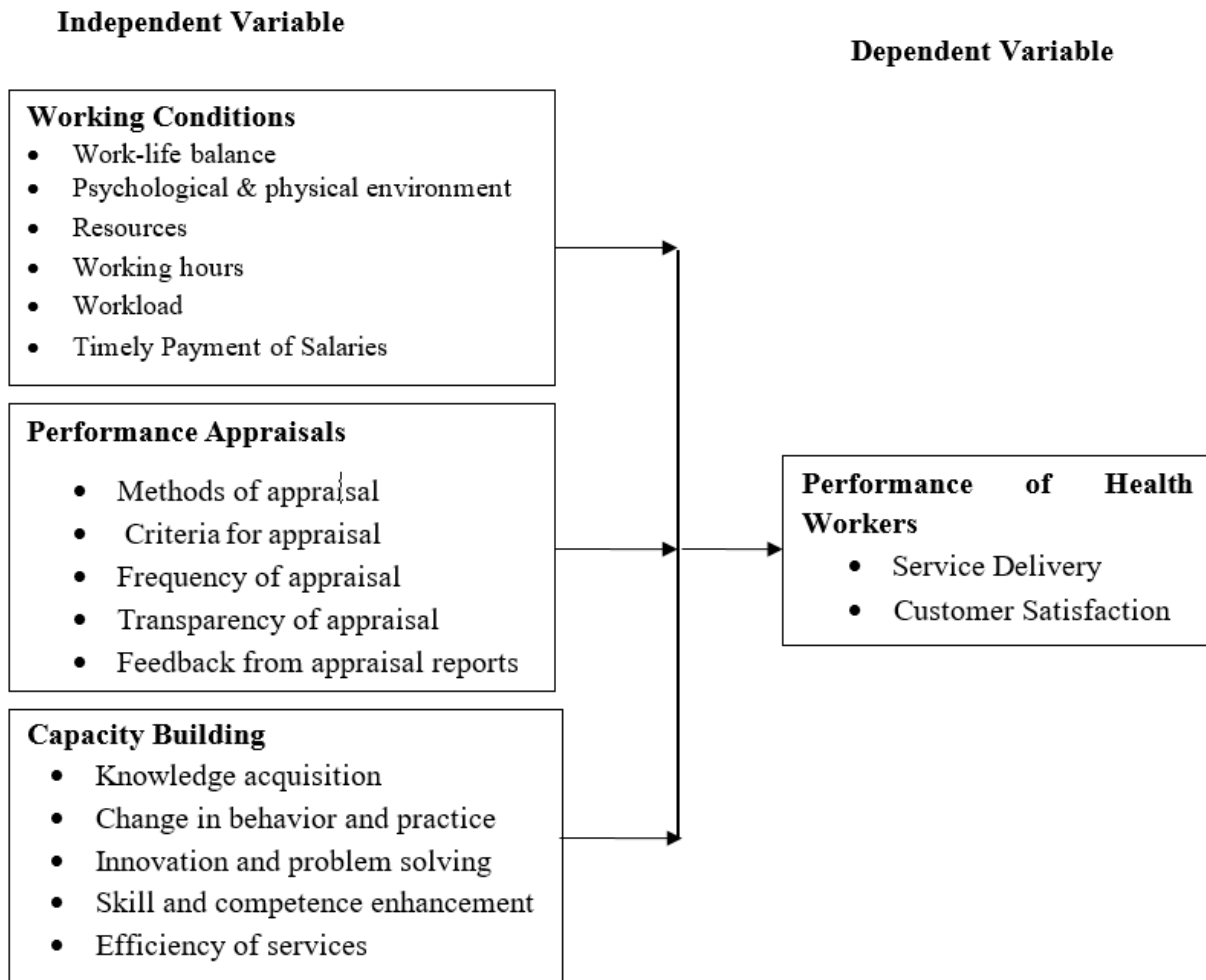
Independent Variable

Dependent Variable

Working Conditions
- Work-life balance
- Psychological & physical environment
- Resources
- Working hours
- Workload
- Timely Payment of Salaries

Performance Appraisals
- Methods of appraisal
- Criteria for appraisal
- Frequency of appraisal
- Transparency of appraisal
- Feedback from appraisal reports

Capacity Building
- Knowledge acquisition
- Change in behavior and practice
- Innovation and problem solving
- Skill and competence enhancement
- Efficiency of services

Performance of Health Workers
- Service Delivery
- Customer Satisfaction